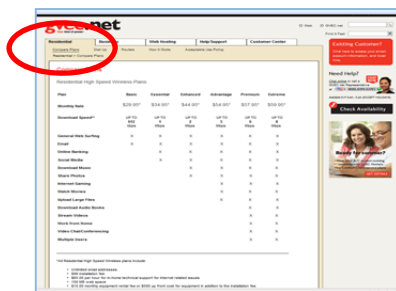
gwcc.net

Residential | Business | Web Hosting | Help/Support | Customer Center

Compare Plans | Dial Up | Routers | How It Works | Acceptable Use Policy

Residential High Speed Wireless Plans

| Plan | Basic | Essential | Enhanced | Advantage | Premium | Extreme |
|---|---|---|---|---|---|---|
| Monthly Rate | $29.95* | $34.95* | $44.95* | $54.95* | $57.95* | $59.95* |
| Download Speed** | UP TO 512 Kbps | UP TO 1 Mbps | UP TO 3 Mbps | UP TO 5 Mbps | UP TO 6 Mbps | UP TO 8 Mbps |
| General Web Surfing | X | X | X | X | X | X |
| Email | X | X | X | X | X | X |
| Online Banking | X | X | X | X | X | X |
| Social Media | | X | X | X | X | X |
| Download Music | | X | X | X | X | X |
| Share Photos | | X | X | X | X | X |
| Internet Gaming | | | X | X | X | X |
| Watch Movies | | | X | X | X | X |
| Upload Large Files | | | X | X | X | X |
| Download Audio Books | | | | X | X | X |
| Stream Videos | | | | X | X | X |
| Work from Home | | | | X | X | X |
| Video Chat/Conferencing | | | | | X | X |
| Multiple Users | | | | | | X |

Existing Customer?

Need Help?

Check Availability

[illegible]